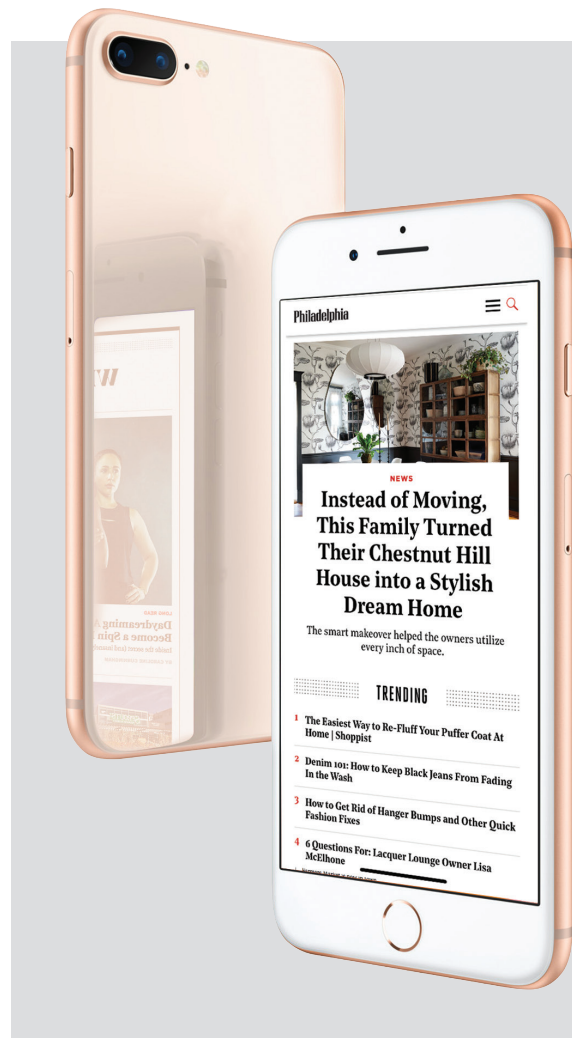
Philadelphia

NEWS

Instead of Moving, This Family Turned Their Chestnut Hill House into a Stylish Dream Home

The smart makeover helped the owners utilize every inch of space.

TRENDING

1 The Easiest Way to Re-Fluff Your Puffer Coat At Home | Shoppist

2 Denim 101: How to Keep Black Jeans From Fading In the Wash

3 How to Get Rid of Hanger Bumps and Other Quick Fashion Fixes

4 6 Questions For: Lacquer Lounge Owner Lisa McElhone

Daydreaming
Become a Spin